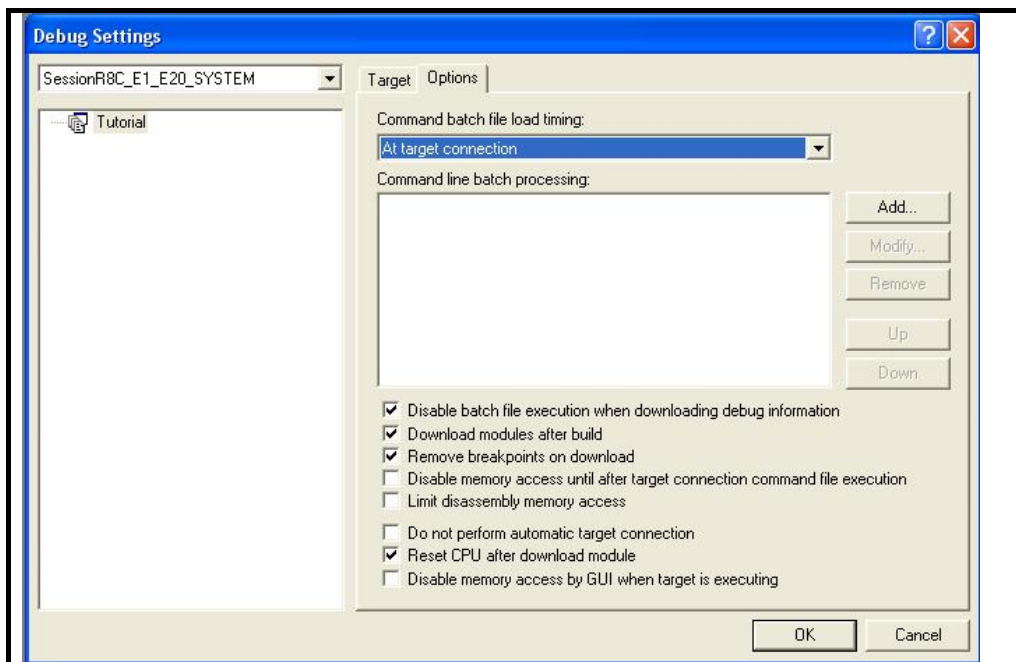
Debug Settings

SessionR8C_E1_E20_SYSTEM

Tutorial

Target Options

Command batch file load timing:

At target connection

Command line batch processing:

Add...

Modify...

Remove

Up

Down

Disable batch file execution when downloading debug information

Download modules after build

Remove breakpoints on download

Disable memory access until after target connection command file execution

Limit disassembly memory access

Do not perform automatic target connection

Reset CPU after download module

Disable memory access by GUI when target is executing

OK

Cancel